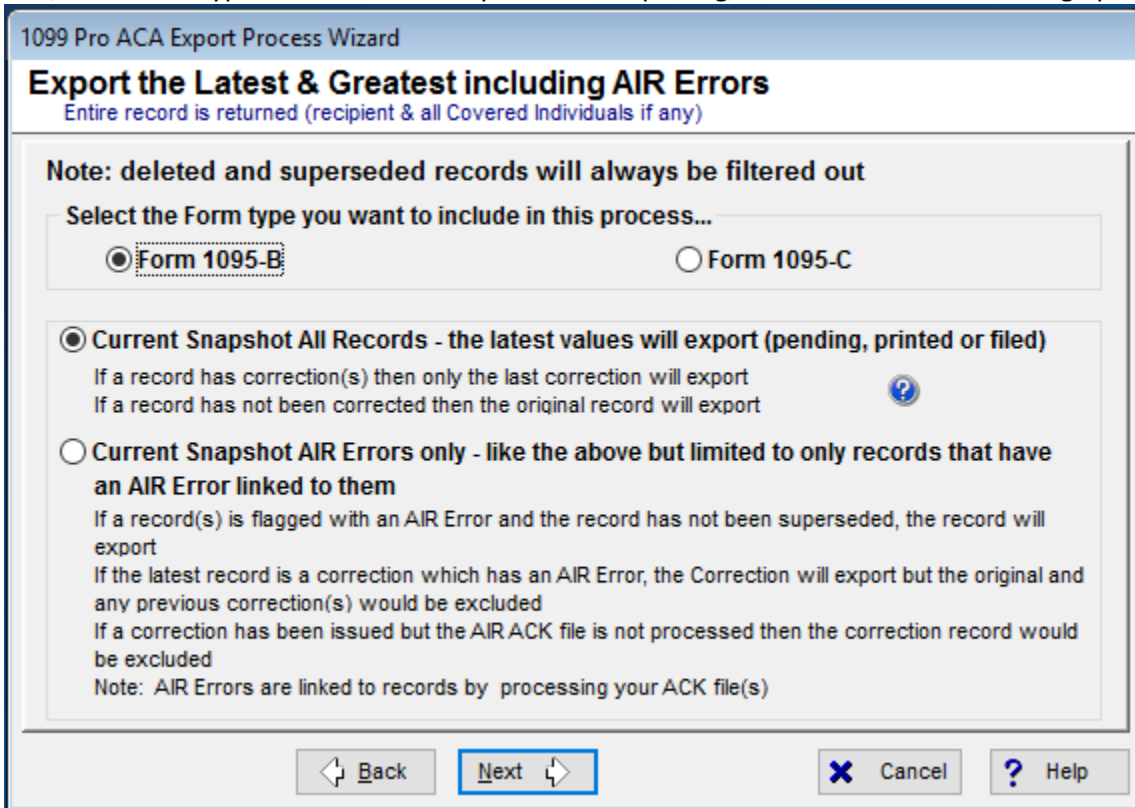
1099 Pro ACA Export Process Wizard

Export the Latest & Greatest including AIR Errors
Entire record is returned (recipient & all Covered Individuals if any)

Note: deleted and superseded records will always be filtered out

Select the Form type you want to include in this process...

Form 1095-B

Form 1095-C

Current Snapshot All Records - the latest values will export (pending, printed or filed)
If a record has correction(s) then only the last correction will export
If a record has not been corrected then the original record will export

Current Snapshot AIR Errors only - like the above but limited to only records that have an AIR Error linked to them
If a record(s) is flagged with an AIR Error and the record has not been superseded, the record will export
If the latest record is a correction which has an AIR Error, the Correction will export but the original and any previous correction(s) would be excluded
If a correction has been issued but the AIR ACK file is not processed then the correction record would be excluded
Note: AIR Errors are linked to records by processing your ACK file(s)

Back

Next

Cancel

Help